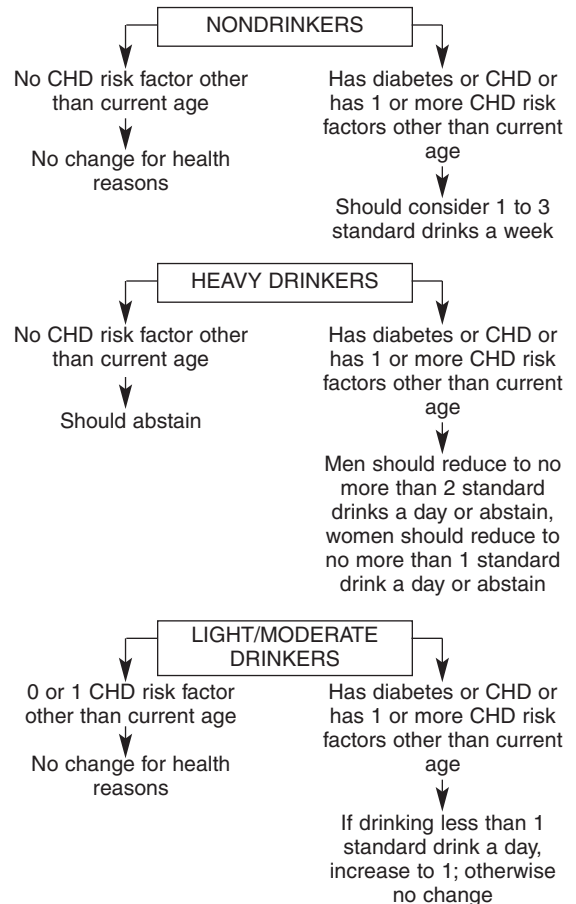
NONDRINKERS

No CHD risk factor other than current age

No change for health reasons

Has diabetes or CHD or has 1 or more CHD risk factors other than current age

Should consider 1 to 3 standard drinks a week

HEAVY DRINKERS

No CHD risk factor other than current age

Should abstain

Has diabetes or CHD or has 1 or more CHD risk factors other than current age

Men should reduce to no more than 2 standard drinks a day or abstain, women should reduce to no more than 1 standard drink a day or abstain

LIGHT/MODERATE DRINKERS

0 or 1 CHD risk factor other than current age

No change for health reasons

Has diabetes or CHD or has 1 or more CHD risk factors other than current age

If drinking less than 1 standard drink a day, increase to 1; otherwise no change